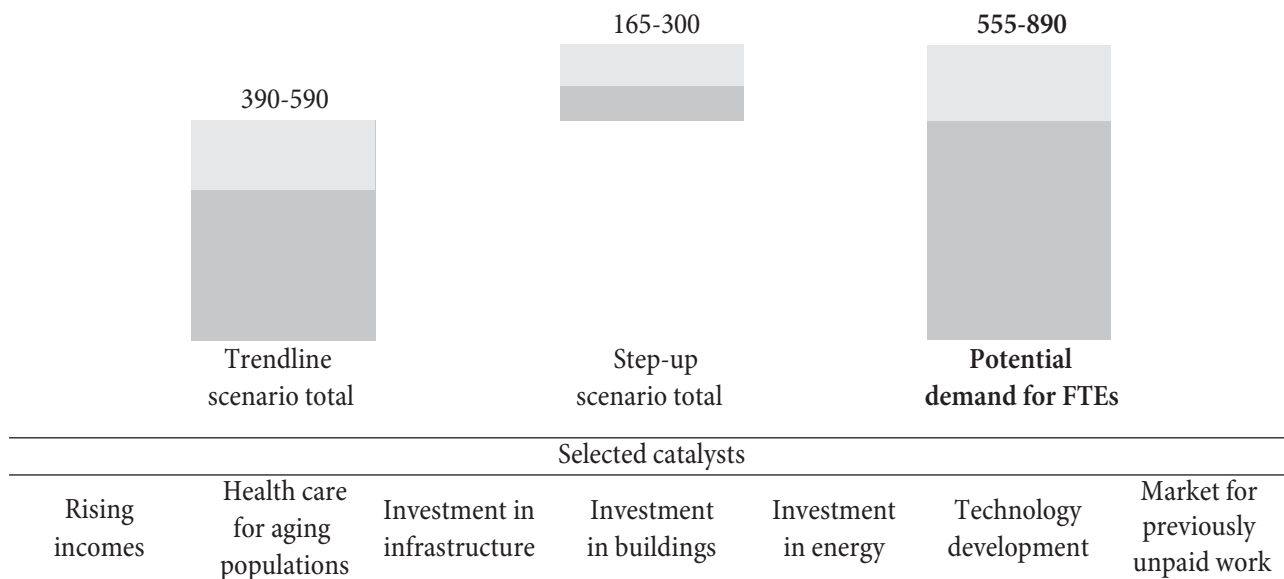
390-590

165-300

555-890

Trendline scenario total

Step-up scenario total

Potential demand for FTEs

Selected catalysts

Rising incomes

Health care for aging populations

Investment in infrastructure

Investment in buildings

Investment in energy

Technology development

Market for previously unpaid work